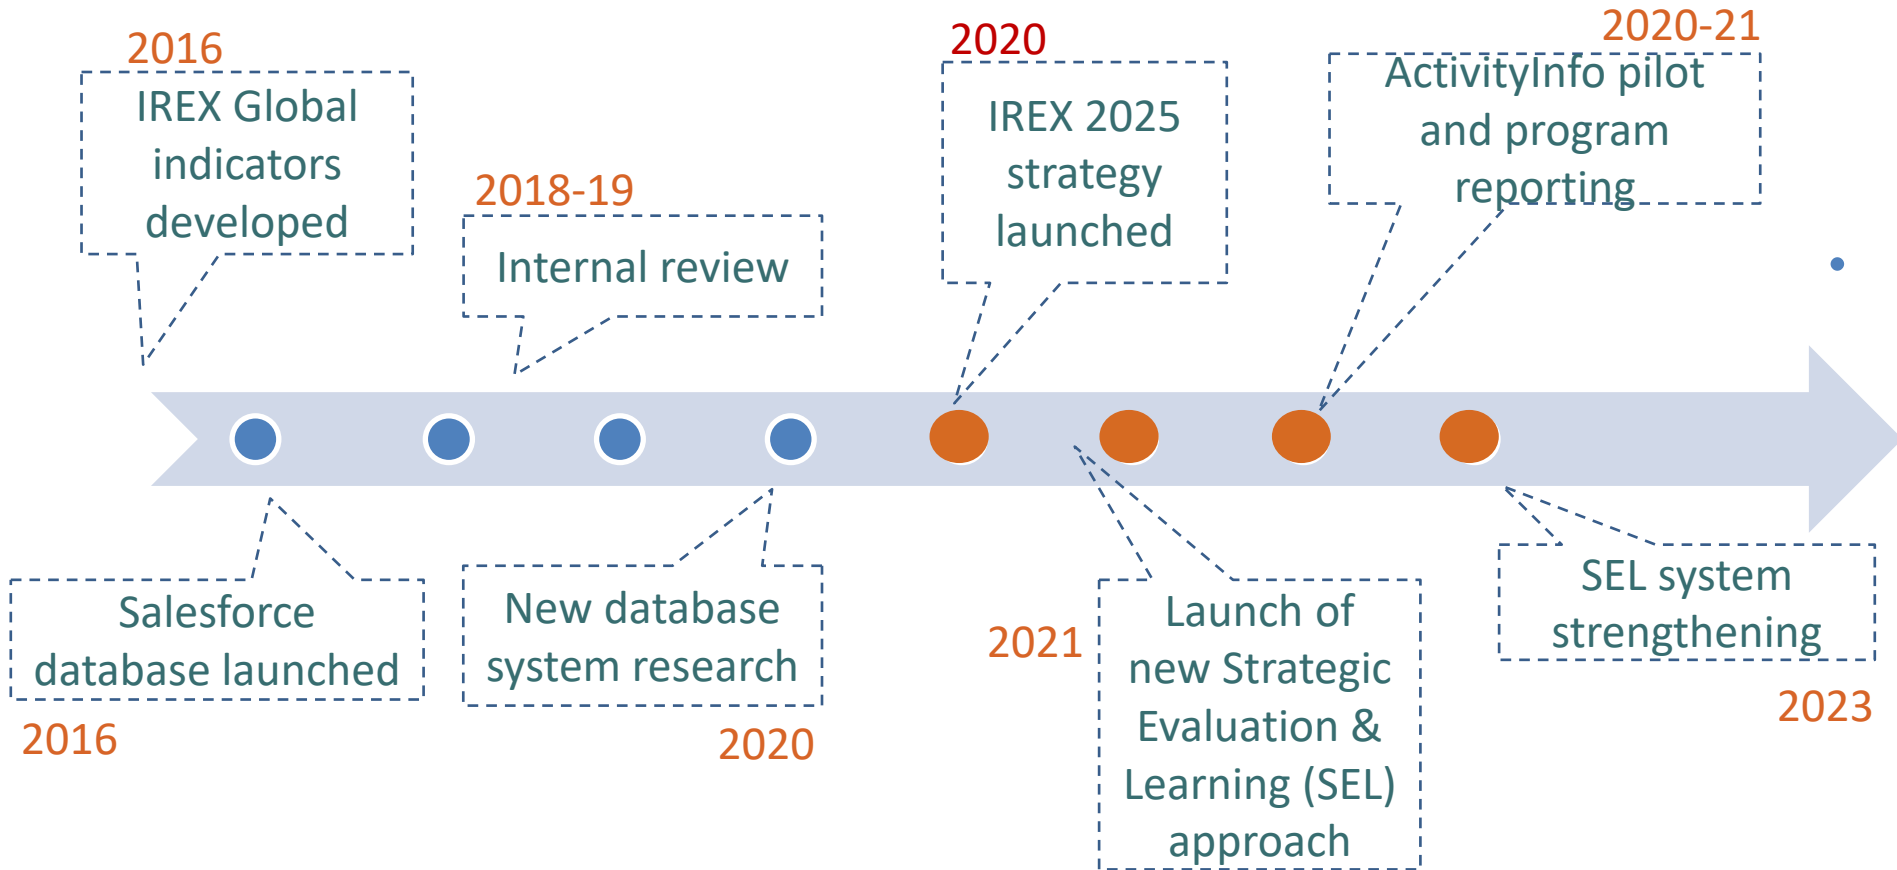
2016
IREX Global indicators developed

2018-19
Internal review

2020
IREX 2025 strategy launched

2020-21
ActivityInfo pilot and program reporting

Salesforce database launched
2016

New database system research
2020

2021
Launch of new Strategic Evaluation & Learning (SEL) approach

SEL system strengthening
2023